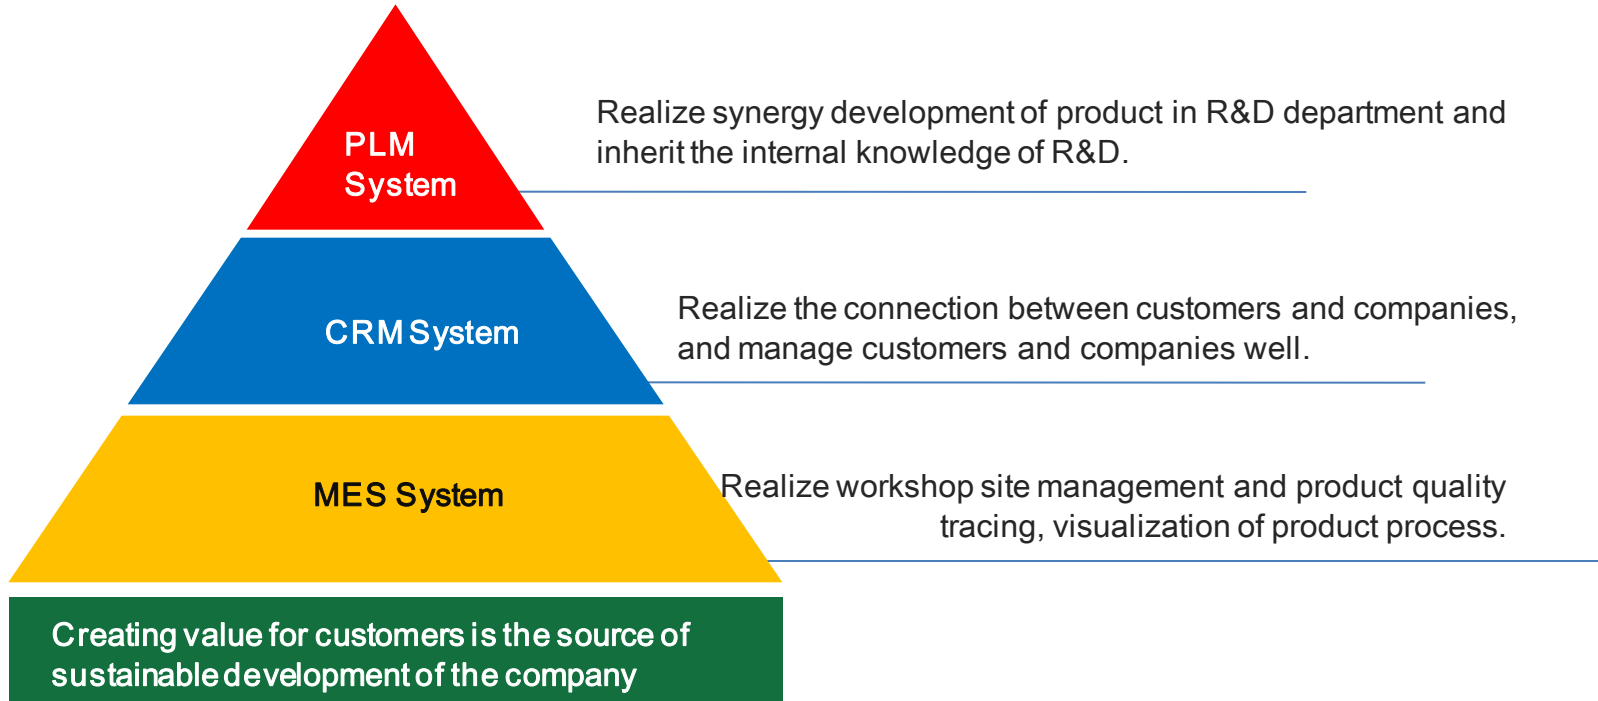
PLM System

Realize synergy development of product in R&D department and inherit the internal knowledge of R&D.

CRM System

Realize the connection between customers and companies, and manage customers and companies well.

MES System

Realize workshop site management and product quality tracing, visualization of product process.

Creating value for customers is the source of sustainable development of the company